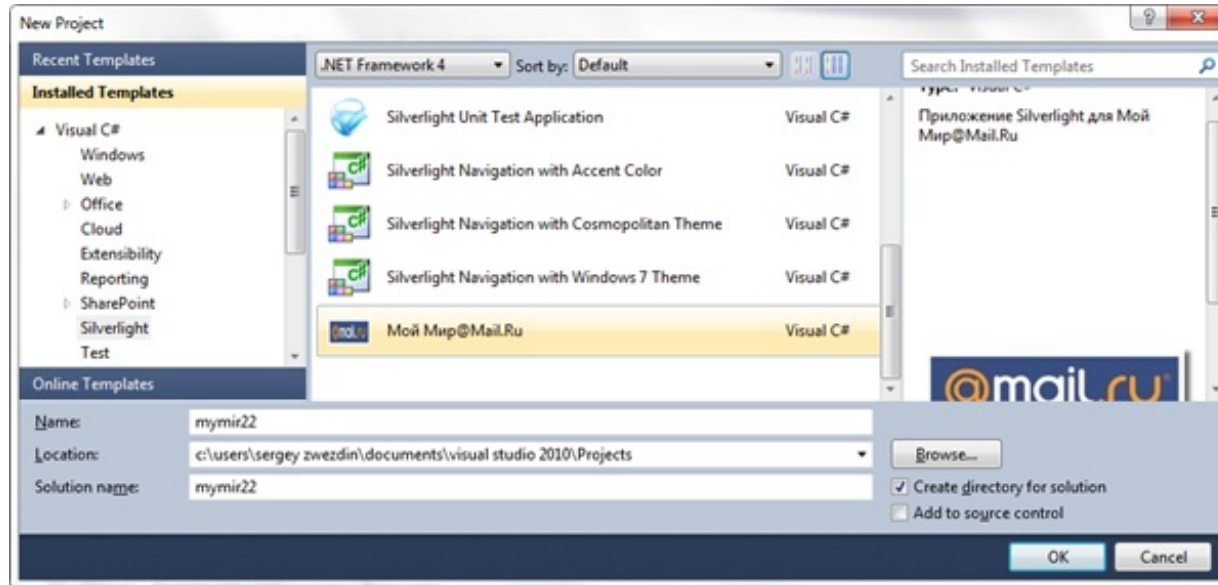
New Project

Recent Templates
Installed Templates
Visual C#
Windows
Web
Office
Cloud
Extensibility
Reporting
SharePoint
Silverlight
Test
Online Templates

.NET Framework 4
Sort by: Default

Silverlight Unit Test Application Visual C#
Silverlight Navigation with Accent Color Visual C#
Silverlight Navigation with Cosmopolitan Theme Visual C#
Silverlight Navigation with Windows 7 Theme Visual C#
Мой Мир@Mail.Ru Visual C#

Search Installed Templates
Type: Visual C#
Приложение Silverlight для Мой Мир@Mail.Ru
@mail.ru

Name: mymir22
Location: c:\users\sergey zwezdin\documents\visual studio 2010\Projects
Browse...
Solution name: mymir22
Create directory for solution
Add to source control

OK
Cancel